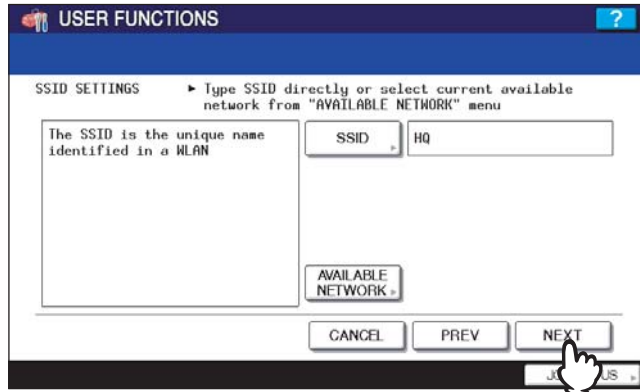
USER FUNCTIONS

?

SSID SETTINGS ► Type SSID directly or select current available network from "AVAILABLE NETWORK" menu

The SSID is the unique name identified in a WLAN

SSID

HQ

AVAILABLE NETWORK

CANCEL

PREV

NEXT

JO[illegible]US